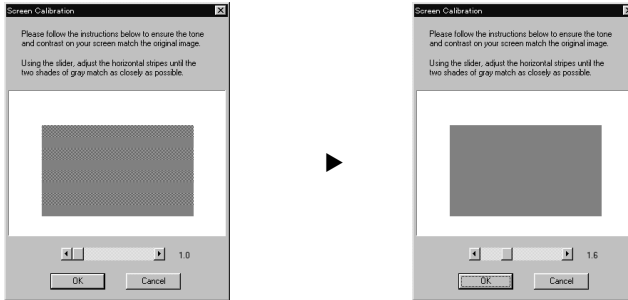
Screen Calibration

Please follow the instructions below to ensure the tone and contrast on your screen match the original image.

Using the slider, adjust the horizontal stripes until the two shades of gray match as closely as possible.

1.0

OK Cancel

Screen Calibration

Please follow the instructions below to ensure the tone and contrast on your screen match the original image.

Using the slider, adjust the horizontal stripes until the two shades of gray match as closely as possible.

1.6

OK Cancel